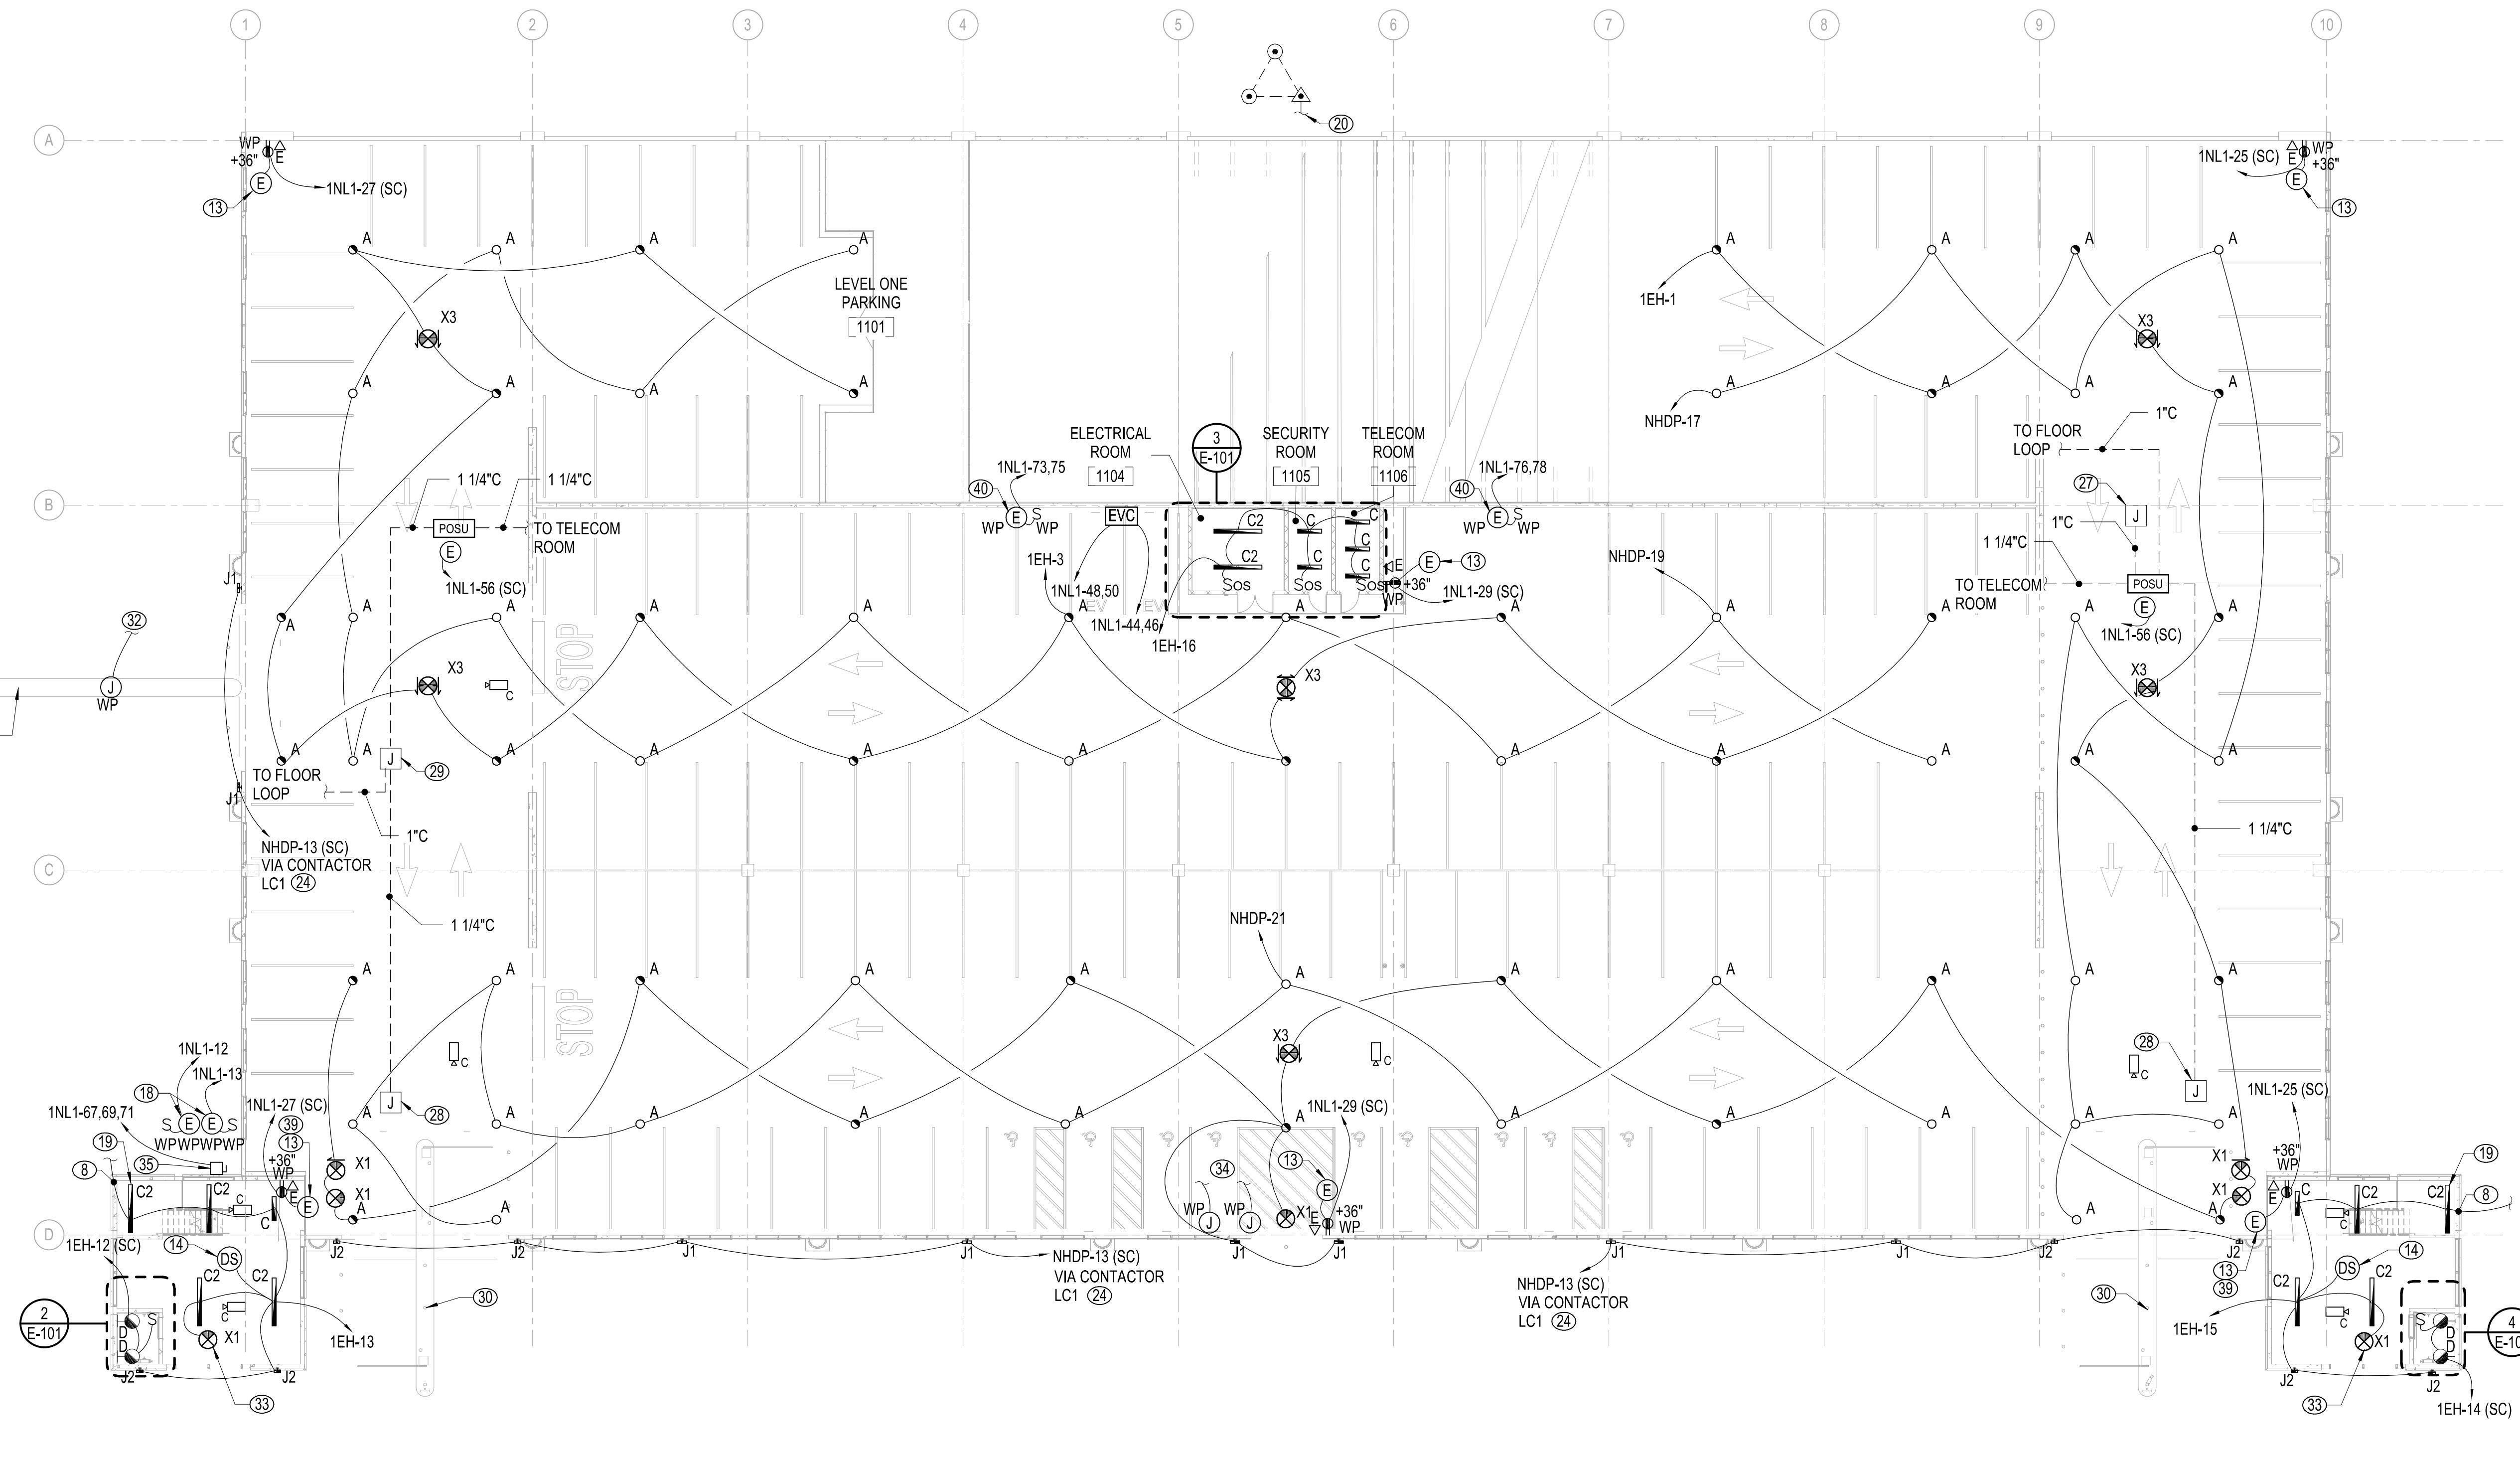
1 2 3 4 5 6 7 8 9 10

A B C D

20

WP +36" E
13
1NL1-27 (SC)

1NL1-25 (SC)
WP +36"
13

LEVEL ONE PARKING
1101

X3
1EH-1
NHDP-17

ELECTRICAL ROOM
1104

3
E-101

SECURITY ROOM
1105

TELECOM ROOM
1106

1NL1-73,75
40
WP E S WP

1NL1-76,78
40
WP E S WP

1 1/4"C
1 1/4"C
POSU
TO TELECOM ROOM
1NL1-56 (SC)

EVC
1EH-3
1NL1-48,50
1NL1-44,46
1EH-16

C2 C2 C C C C
Sos Sos Sos
E +36" WP
13
1NL1-29 (SC)

NHDP-19

TO FLOOR LOOP
1"C
27
J
1"C
1 1/4"C
TO TELECOM ROOM
POSU
1NL1-56 (SC)

J1
32
J
WP

X3
STOP

J
29
TO FLOOR LOOP
1"C
J1
NHDP-13 (SC)
VIA CONTACTOR
LC1 24

1 1/4"C

1 1/4"C

NHDP-21

STOP
X3

J
28

28
J

1NL1-12
1NL1-13
18
1NL1-67,69,71
S E E S
WPWPWPWP
19
35
8
C2
C2
1NL1-27 (SC)
39
13
+36" WP
X1
X1
1EH-12 (SC)
14
DS
C2
C2
2
E-101
D S
D
X1
1EH-13
J2
J2
33

1NL1-29 (SC)
34
13
WP J
WP J
X1 E
+36" WP

30
J2 J2 J1 J1 J1 J1 J1 J1 J2 J2

NHDP-13 (SC)
VIA CONTACTOR
LC1 24

NHDP-13 (SC)
VIA CONTACTOR
LC1 24

1NL1-25 (SC)
+36" WP
X1
X1
19
C2
C2
8
E
13
39
14
DS
C2
C2
30
1EH-15
X1
S D
D
4
E-10
J2
J2
33
1EH-14 (SC)